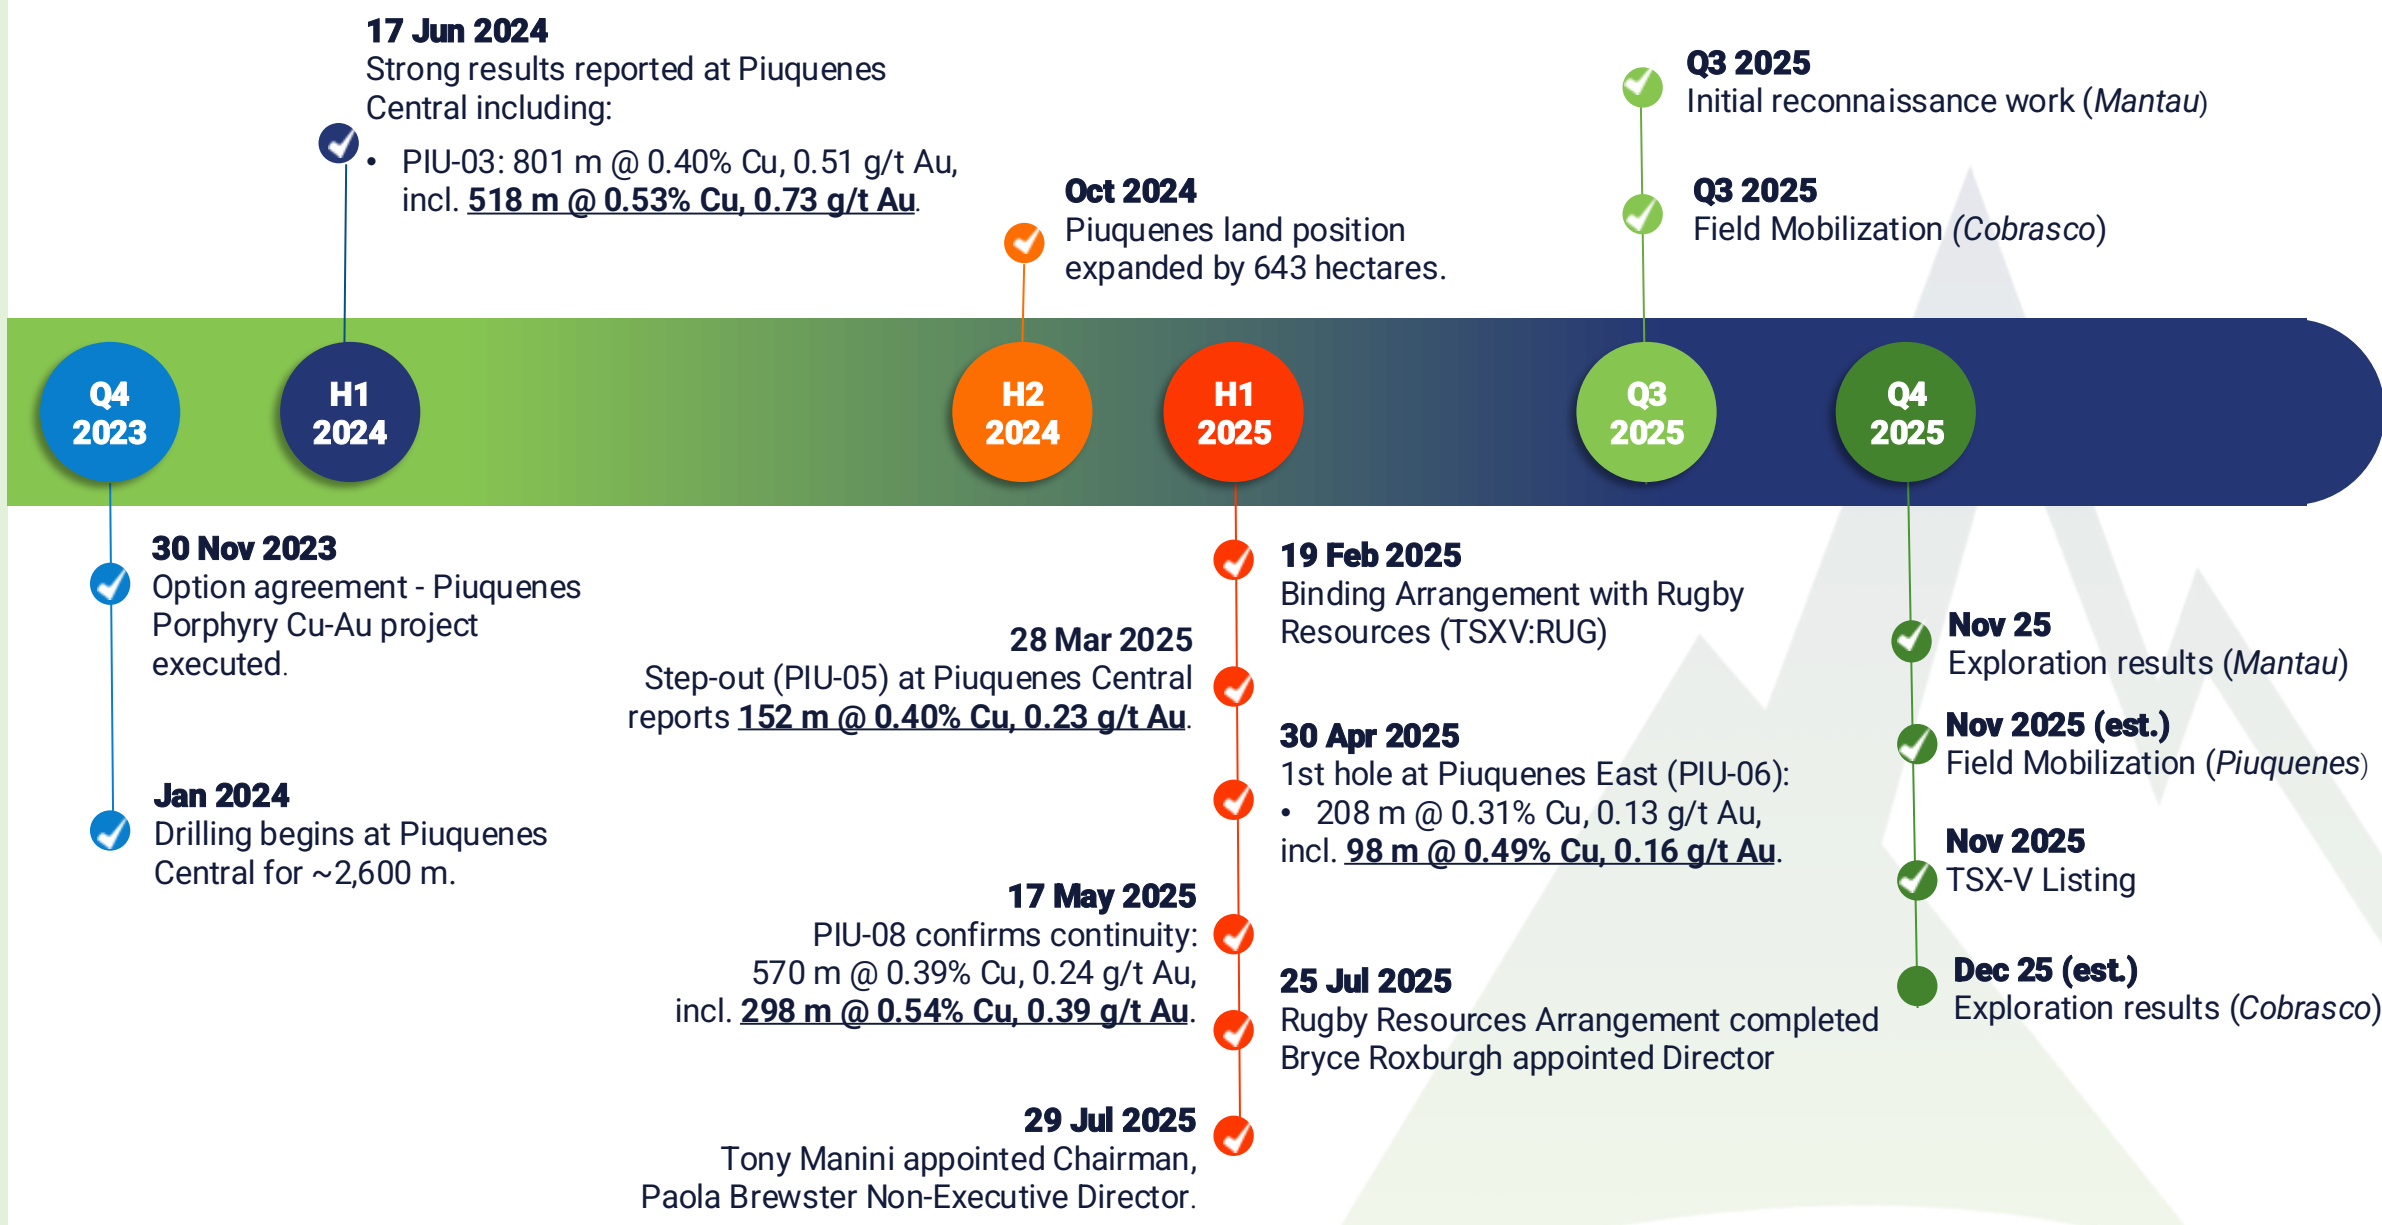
**17 Jun 2024**
Strong results reported at Piuquenes Central including:

• PIU-03: 801 m @ 0.40% Cu, 0.51 g/t Au, incl. 518 m @ 0.53% Cu, 0.73 g/t Au.

**Oct 2024**
Piuquenes land position expanded by 643 hectares.

**Q3 2025**
Initial reconnaissance work (*Mantau*)

**Q3 2025**
Field Mobilization (*Cobrasco*)

Q4 2023

H1 2024

H2 2024

H1 2025

Q3 2025

Q4 2025

**30 Nov 2023**
Option agreement - Piuquenes Porphyry Cu-Au project executed.

**Jan 2024**
Drilling begins at Piuquenes Central for ~2,600 m.

**28 Mar 2025**
Step-out (PIU-05) at Piuquenes Central reports 152 m @ 0.40% Cu, 0.23 g/t Au.

**17 May 2025**
PIU-08 confirms continuity:
570 m @ 0.39% Cu, 0.24 g/t Au, incl. 298 m @ 0.54% Cu, 0.39 g/t Au.

**29 Jul 2025**
Tony Manini appointed Chairman, Paola Brewster Non-Executive Director.

**19 Feb 2025**
Binding Arrangement with Rugby Resources (TSXV:RUG)

**30 Apr 2025**
1st hole at Piuquenes East (PIU-06):
• 208 m @ 0.31% Cu, 0.13 g/t Au, incl. 98 m @ 0.49% Cu, 0.16 g/t Au.

**25 Jul 2025**
Rugby Resources Arrangement completed
Bryce Roxburgh appointed Director

**Nov 25**
Exploration results (*Mantau*)

**Nov 2025 (est.)**
Field Mobilization (*Piuquenes*)

**Nov 2025**
TSX-V Listing

**Dec 25 (est.)**
Exploration results (*Cobrasco*)